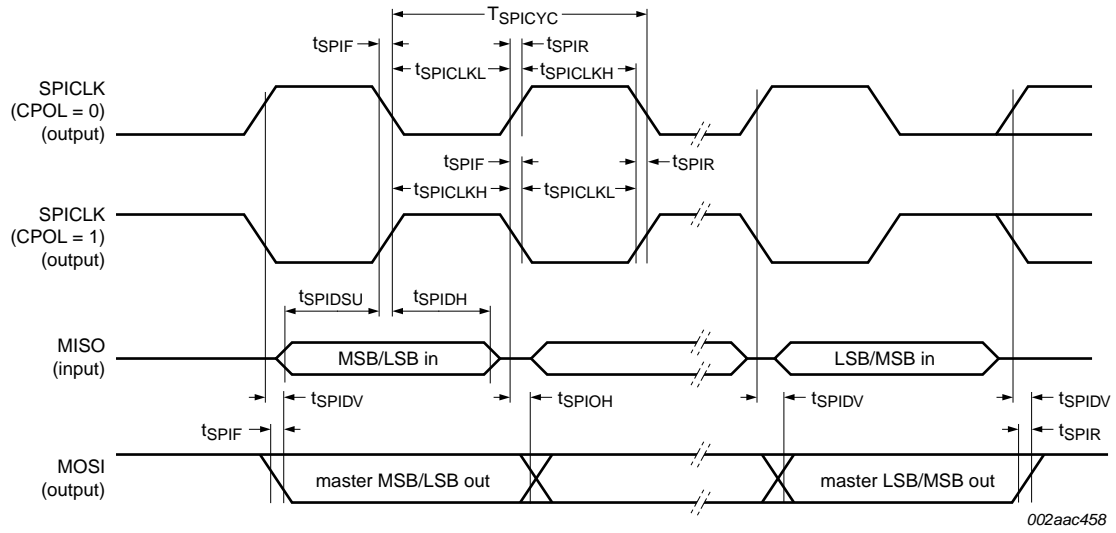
$T_{SPICYC}$

$t_{SPIF}$

$t_{SPIR}$

$t_{SPICLKL}$

$t_{SPICLKH}$

SPICLK (CPOL = 0) (output)

$t_{SPIF}$

$t_{SPIR}$

$t_{SPICLKH}$

$t_{SPICLKL}$

SPICLK (CPOL = 1) (output)

$t_{SPIDSU}$

$t_{SPIDH}$

MISO (input)

MSB/LSB in

LSB/MSB in

$t_{SPIDV}$

$t_{SPIOH}$

$t_{SPIDV}$

$t_{SPIDV}$

$t_{SPIF}$

$t_{SPIR}$

MOSI (output)

master MSB/LSB out

master LSB/MSB out

002aac458